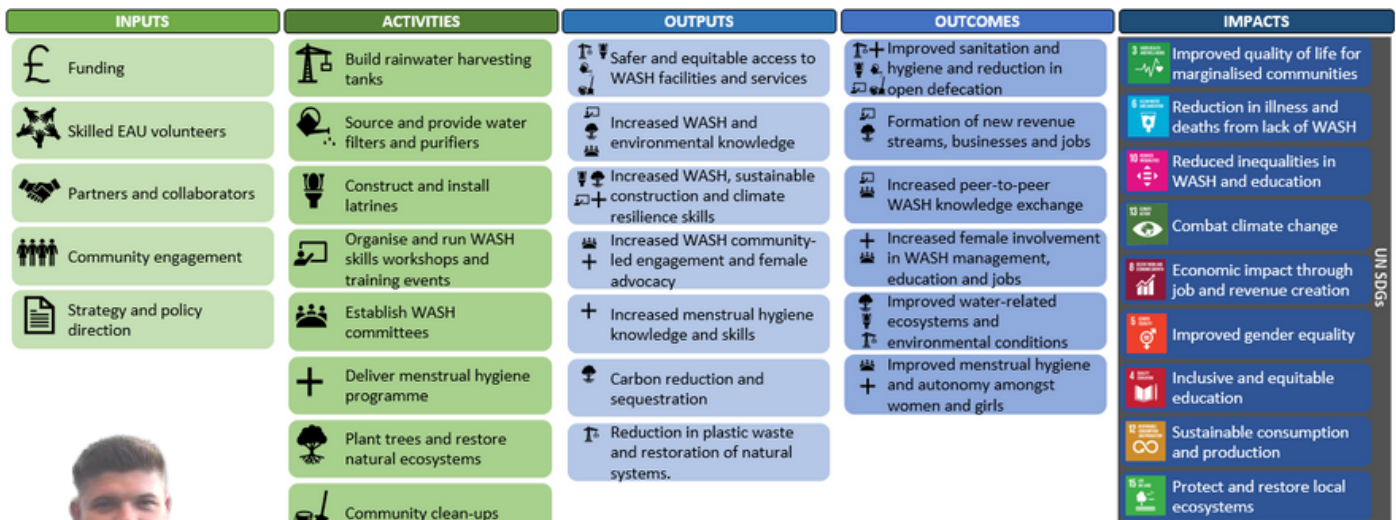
INPUTS

Funding

Skilled EAU volunteers

Partners and collaborators

Community engagement

Strategy and policy direction

ACTIVITIES

Build rainwater harvesting tanks

Source and provide water filters and purifiers

Construct and install latrines

Organise and run WASH skills workshops and training events

Establish WASH committees

Deliver menstrual hygiene programme

Plant trees and restore natural ecosystems

Community clean-ups

OUTPUTS

Safer and equitable access to WASH facilities and services

Increased WASH and environmental knowledge

Increased WASH, sustainable construction and climate resilience skills

Increased WASH community-led engagement and female advocacy

Increased menstrual hygiene knowledge and skills

Carbon reduction and sequestration

Reduction in plastic waste and restoration of natural systems.

OUTCOMES

Improved sanitation and hygiene and reduction in open defecation

Formation of new revenue streams, businesses and jobs

Increased peer-to-peer WASH knowledge exchange

Increased female involvement in WASH management, education and jobs

Improved water-related ecosystems and environmental conditions

Improved menstrual hygiene and autonomy amongst women and girls

IMPACTS

Improved quality of life for marginalised communities

Reduction in illness and deaths from lack of WASH

Reduced inequalities in WASH and education

Combat climate change

Economic impact through job and revenue creation

Improved gender equality

Inclusive and equitable education

Sustainable consumption and production

Protect and restore local ecosystems

UN SDGs